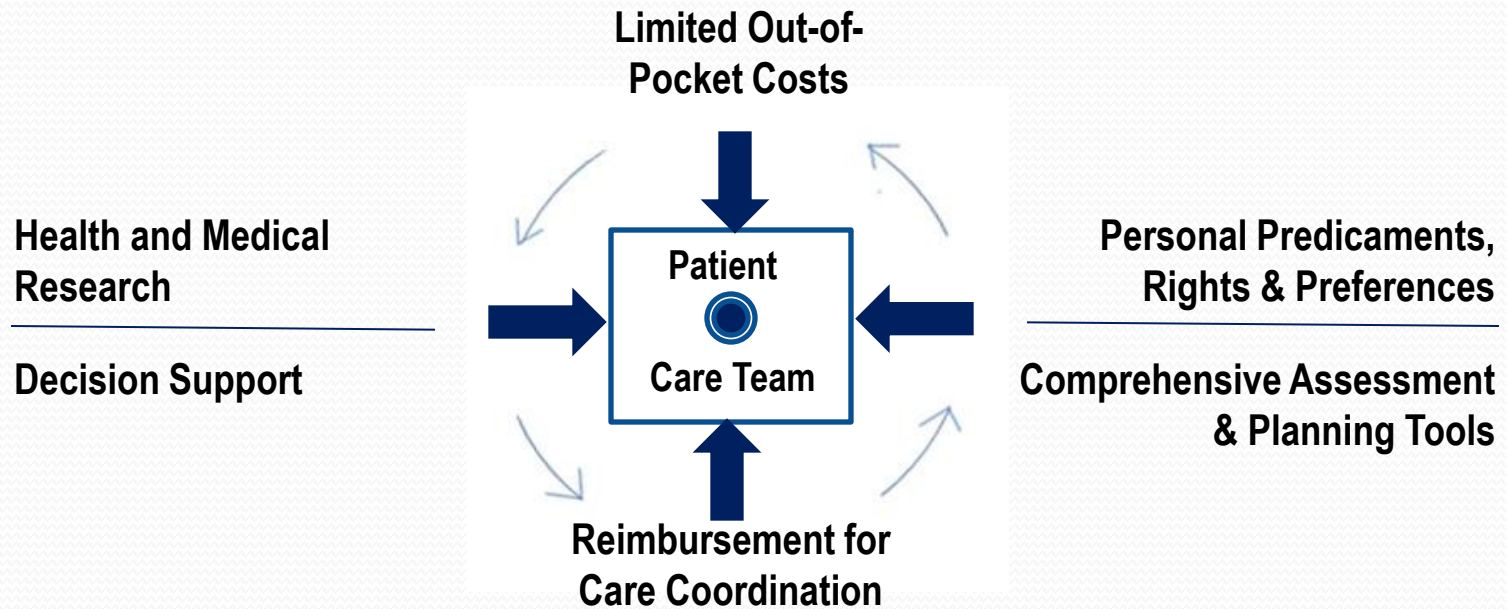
Limited Out-of-Pocket Costs

Health and Medical Research

Decision Support

Patient

Care Team

Personal Predicaments, Rights & Preferences

Comprehensive Assessment & Planning Tools

Reimbursement for Care Coordination